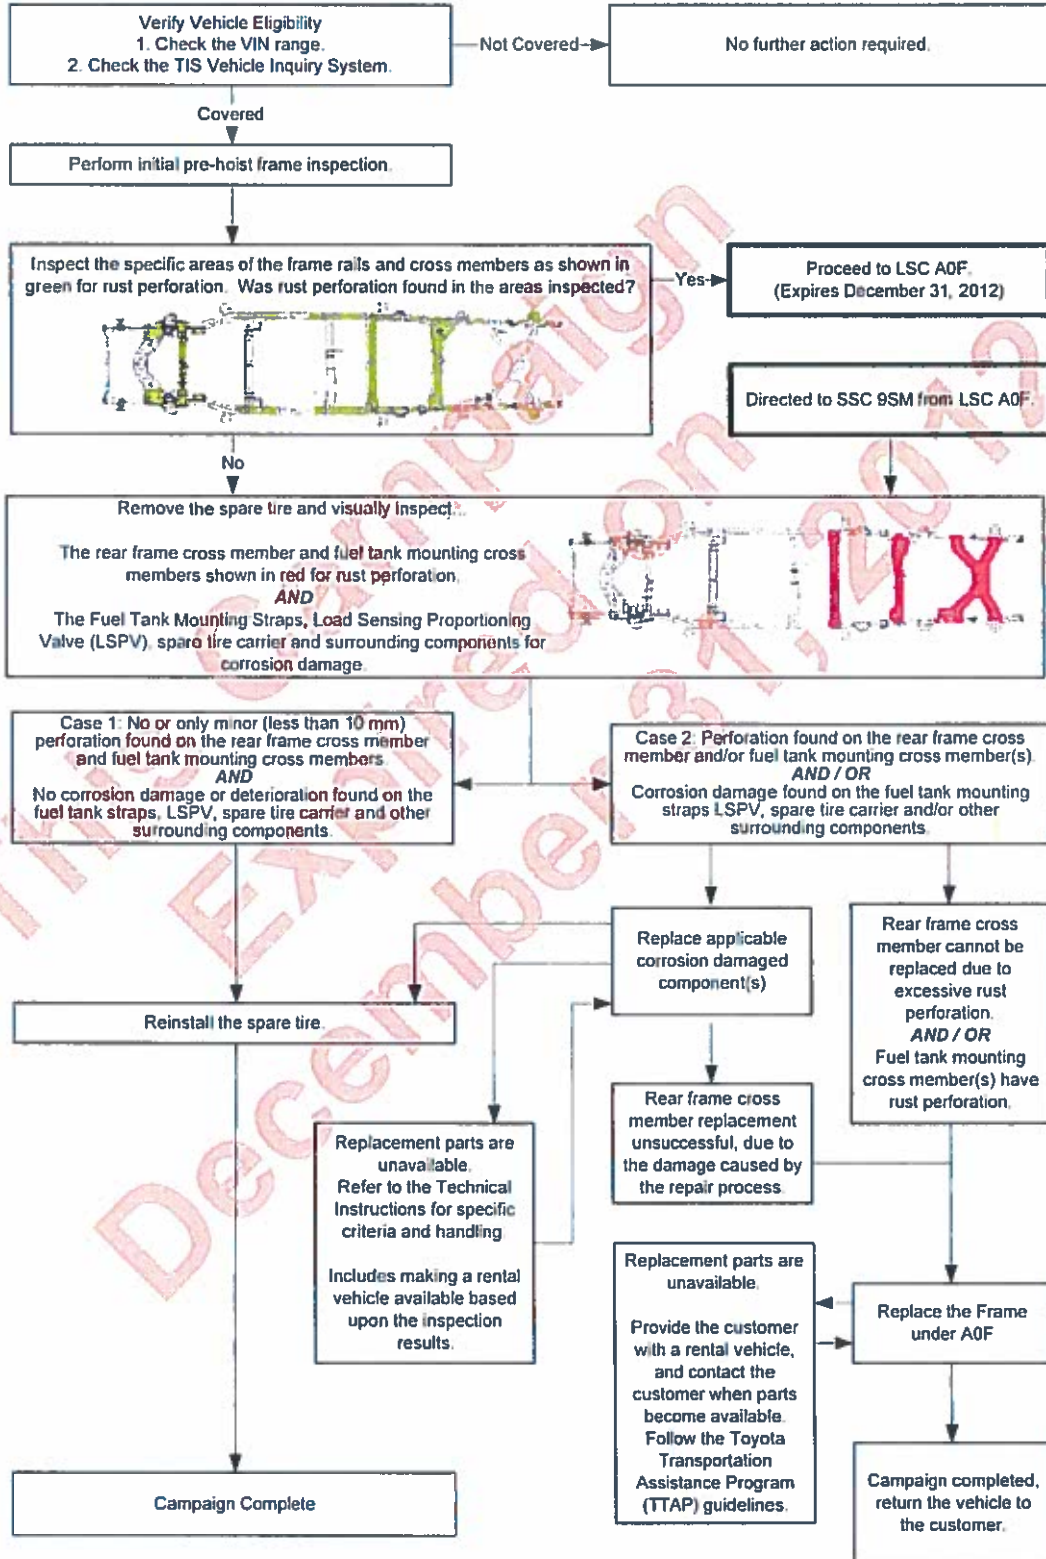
Verify Vehicle Eligibility
1. Check the VIN range.
2. Check the TIS Vehicle Inquiry System.

Not Covered

No further action required.

Covered

Perform initial pre-hoist frame inspection.

Inspect the specific areas of the frame rails and cross members as shown in green for rust perforation. Was rust perforation found in the areas inspected?

Yes

Proceed to LSC A0F. (Expires December 31, 2012)

Directed to SSC 9SM from LSC A0F.

No

Remove the spare tire and visually inspect:

The rear frame cross member and fuel tank mounting cross members shown in red for rust perforation.
AND
The Fuel Tank Mounting Straps, Load Sensing Proportioning Valve (LSPV), spare tire carrier and surrounding components for corrosion damage.

Case 1: No or only minor (less than 10 mm) perforation found on the rear frame cross member and fuel tank mounting cross members.
AND
No corrosion damage or deterioration found on the fuel tank straps, LSPV, spare tire carrier and other surrounding components.

Case 2: Perforation found on the rear frame cross member and/or fuel tank mounting cross member(s).
AND / OR
Corrosion damage found on the fuel tank mounting straps LSPV, spare tire carrier and/or other surrounding components.

Replace applicable corrosion damaged component(s)

Rear frame cross member cannot be replaced due to excessive rust perforation.
AND / OR
Fuel tank mounting cross member(s) have rust perforation.

Reinstall the spare tire.

Rear frame cross member replacement unsuccessful, due to the damage caused by the repair process.

Replacement parts are unavailable.
Refer to the Technical Instructions for specific criteria and handling.

Includes making a rental vehicle available based upon the inspection results.

Replacement parts are unavailable.

Provide the customer with a rental vehicle, and contact the customer when parts become available. Follow the Toyota Transportation Assistance Program (TTAP) guidelines.

Replace the Frame under A0F

Campaign Complete

Campaign completed, return the vehicle to the customer.

This Campaign Expired on December 31, 2012